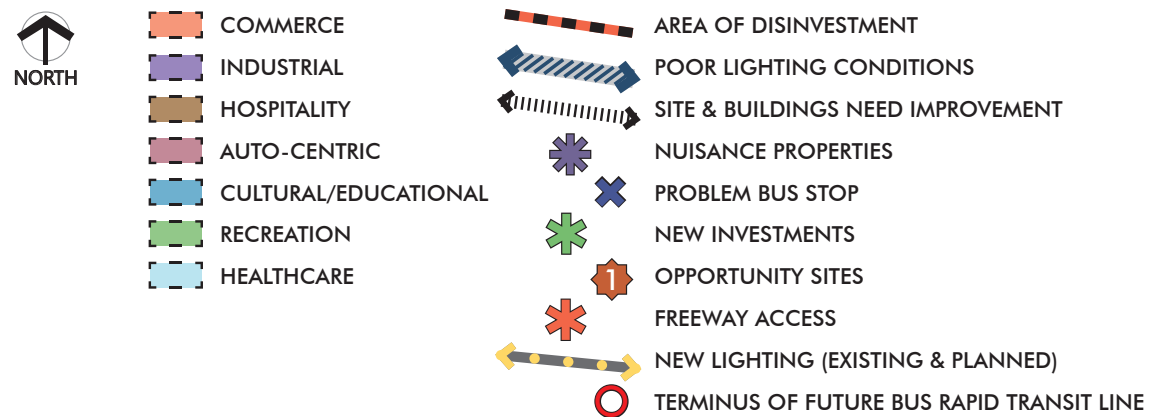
NORTH

COMMERCE
INDUSTRIAL
HOSPITALITY
AUTO-CENTRIC
CULTURAL/EDUCATIONAL
RECREATION
HEALTHCARE

AREA OF DISINVESTMENT
POOR LIGHTING CONDITIONS
SITE & BUILDINGS NEED IMPROVEMENT
NUISANCE PROPERTIES
PROBLEM BUS STOP
NEW INVESTMENTS
1 OPPORTUNITY SITES
FREEWAY ACCESS
NEW LIGHTING (EXISTING & PLANNED)
TERMINUS OF FUTURE BUS RAPID TRANSIT LINE